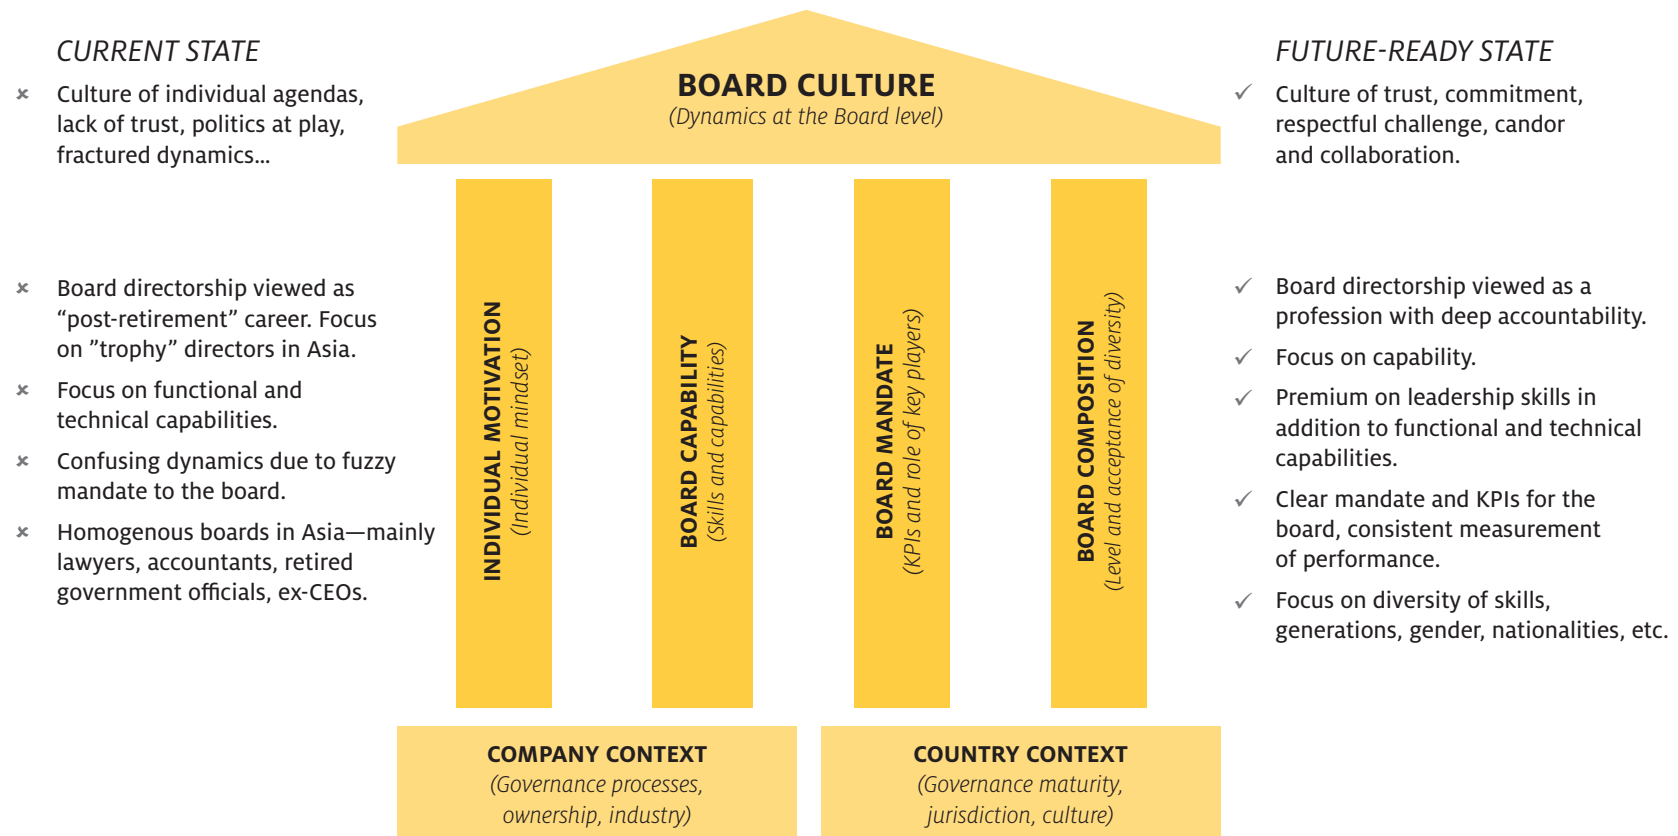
CURRENT STATE

× Culture of individual agendas, lack of trust, politics at play, fractured dynamics...

× Board directorship viewed as "post-retirement" career. Focus on "trophy" directors in Asia.

× Focus on functional and technical capabilities.

× Confusing dynamics due to fuzzy mandate to the board.

× Homogenous boards in Asia—mainly lawyers, accountants, retired government officials, ex-CEOs.

BOARD CULTURE
(Dynamics at the Board level)

INDIVIDUAL MOTIVATION
(Individual mindset)

BOARD CAPABILITY
(Skills and capabilities)

BOARD MANDATE
(KPIs and role of key players)

BOARD COMPOSITION
(Level and acceptance of diversity)

COMPANY CONTEXT
(Governance processes, ownership, industry)

COUNTRY CONTEXT
(Governance maturity, jurisdiction, culture)

FUTURE-READY STATE

✓ Culture of trust, commitment, respectful challenge, candor and collaboration.

✓ Board directorship viewed as a profession with deep accountability.

✓ Focus on capability.

✓ Premium on leadership skills in addition to functional and technical capabilities.

✓ Clear mandate and KPIs for the board, consistent measurement of performance.

✓ Focus on diversity of skills, generations, gender, nationalities, etc.